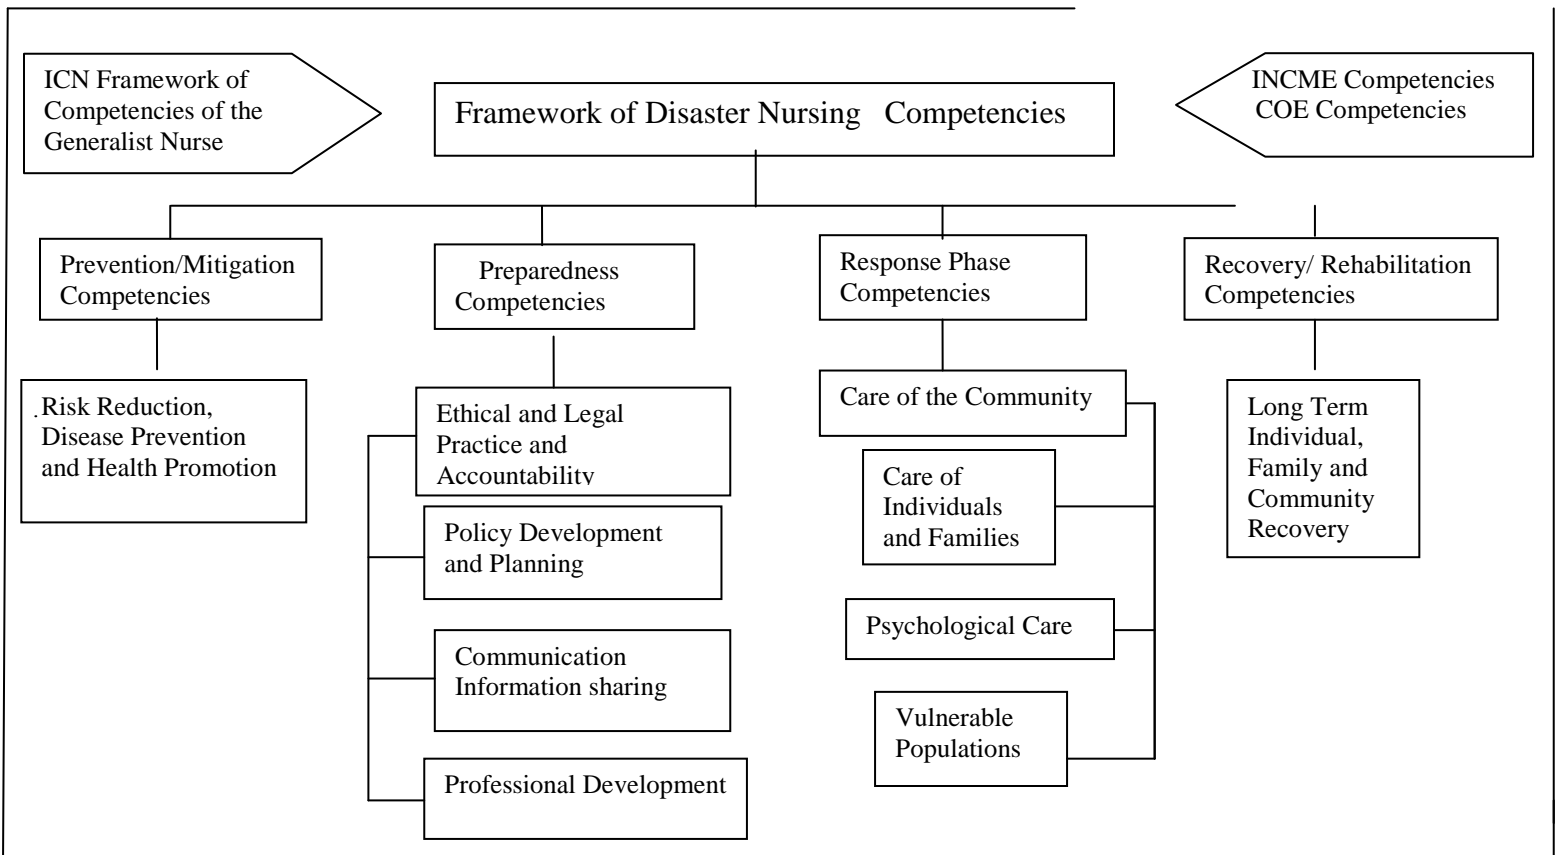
ICN Framework of Competencies of the Generalist Nurse

Framework of Disaster Nursing Competencies

INCME Competencies
COE Competencies

Prevention/Mitigation Competencies

Risk Reduction, Disease Prevention and Health Promotion

Preparedness Competencies

Ethical and Legal Practice and Accountability

Policy Development and Planning

Communication Information sharing

Professional Development

Response Phase Competencies

Care of the Community

Care of Individuals and Families

Psychological Care

Vulnerable Populations

Recovery/ Rehabilitation Competencies

Long Term Individual, Family and Community Recovery